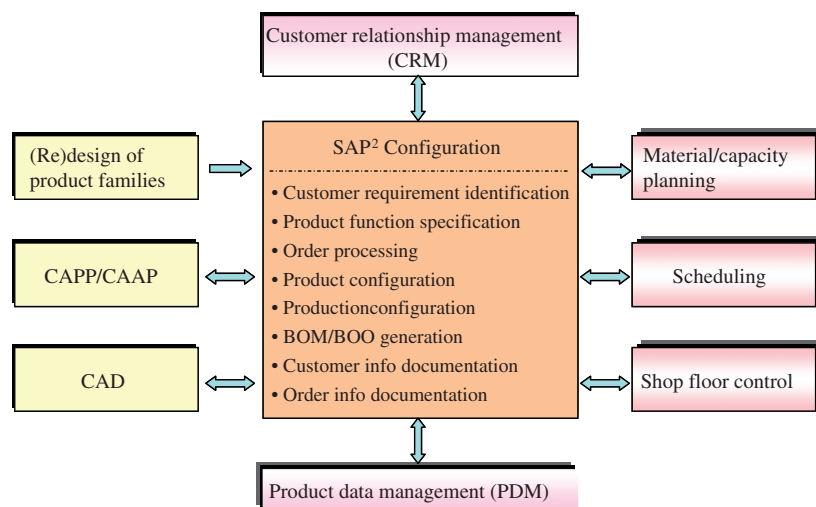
Customer relationship management (CRM)

(Re)design of product families

SAP$^2$ Configuration

• Customer requirement identification
• Product function specification
• Order processing
• Product configuration
• Productionconfiguration
• BOM/BOO generation
• Customer info documentation
• Order info documentation

Material/capacity planning

CAPP/CAAP

Scheduling

CAD

Shop floor control

Product data management (PDM)